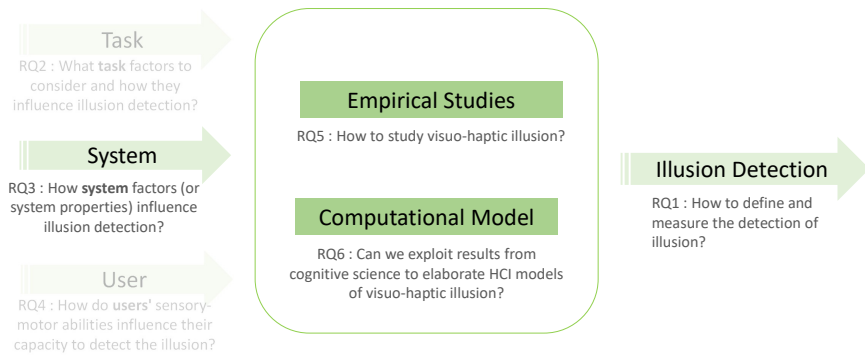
Task

RQ2 : What **task** factors to consider and how they influence illusion detection?

System

RQ3 : How **system** factors (or system properties) influence illusion detection?

User

RQ4 : How do **users'** sensory-motor abilities influence their capacity to detect the illusion?

Empirical Studies

RQ5 : How to study visuo-haptic illusion?

Computational Model

RQ6 : Can we exploit results from cognitive science to elaborate HCI models of visuo-haptic illusion?

Illusion Detection

RQ1 : How to define and measure the detection of illusion?